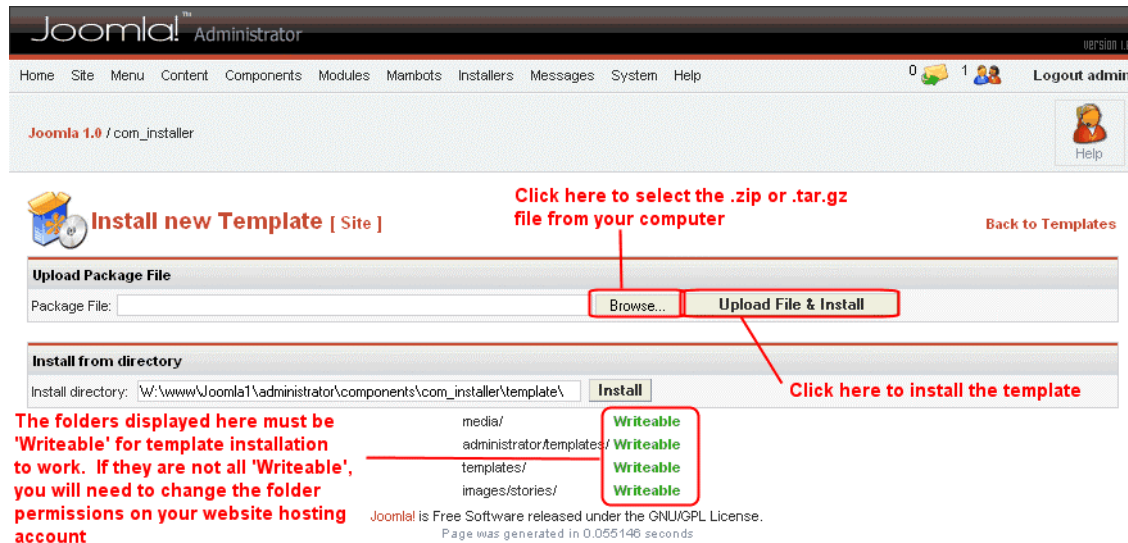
Joomla! Administrator

Version 1.

Home Site Menu Content Components Modules Mambots Installers Messages System Help

0 1 Logout admi

Joomla 1.0 / com_installer

Help

Click here to select the .zip or .tar.gz file from your computer

Install new Template [ Site ]

Back to Templates

Upload Package File

Package File: Browse... Upload File & Install

Install from directory

Install directory: W:\www\Joomla1\administrator\components\com_installer\template\ Install

Click here to install the template

The folders displayed here must be 'Writeable' for template installation to work. If they are not all 'Writeable', you will need to change the folder permissions on your website hosting account

media/ Writeable
administrator/templates/ Writeable
templates/ Writeable
images/stories/ Writeable

Joomla! is Free Software released under the GNU/GPL License.
Page was generated in 0.055146 seconds